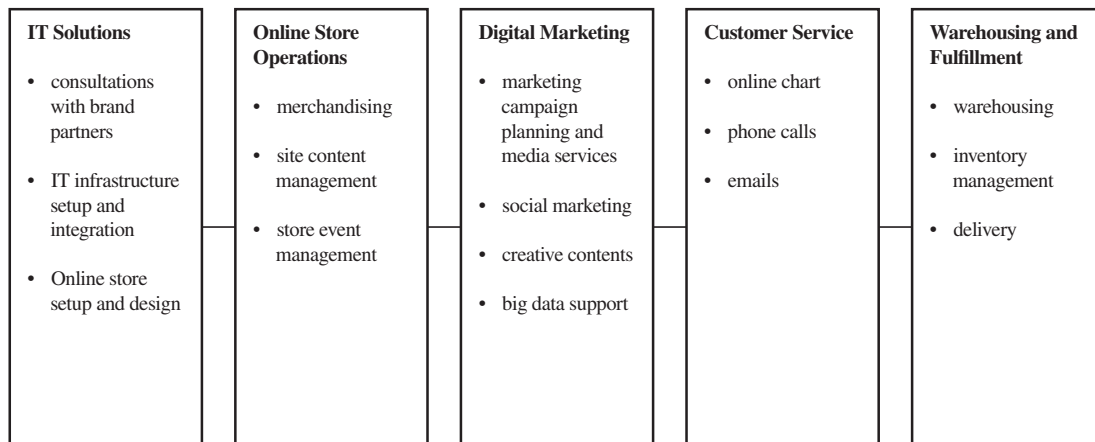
**IT Solutions**

- consultations with brand partners
- IT infrastructure setup and integration
- Online store setup and design

**Online Store Operations**

- merchandising
- site content management
- store event management

**Digital Marketing**

- marketing campaign planning and media services
- social marketing
- creative contents
- big data support

**Customer Service**

- online chart
- phone calls
- emails

**Warehousing and Fulfillment**

- warehousing
- inventory management
- delivery